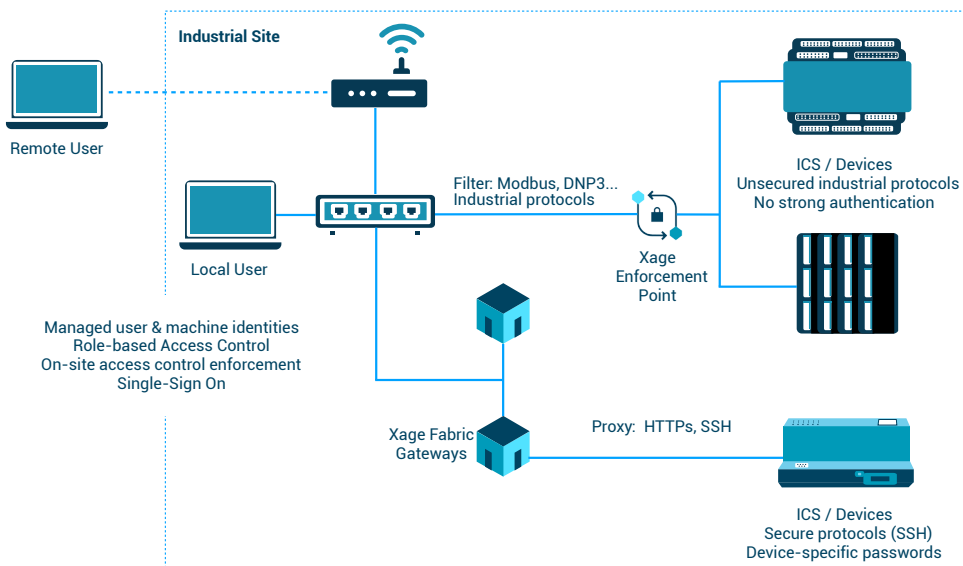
Industrial Site

Remote User

Local User

Filter: Modbus, DNP3...
Industrial protocols

Xage
Enforcement
Point

ICS / Devices
Unsecured industrial protocols
No strong authentication

Managed user & machine identities
Role-based Access Control
On-site access control enforcement
Single-Sign On

Xage Fabric
Gateways

Proxy: HTTPs, SSH

ICS / Devices
Secure protocols (SSH)
Device-specific passwords